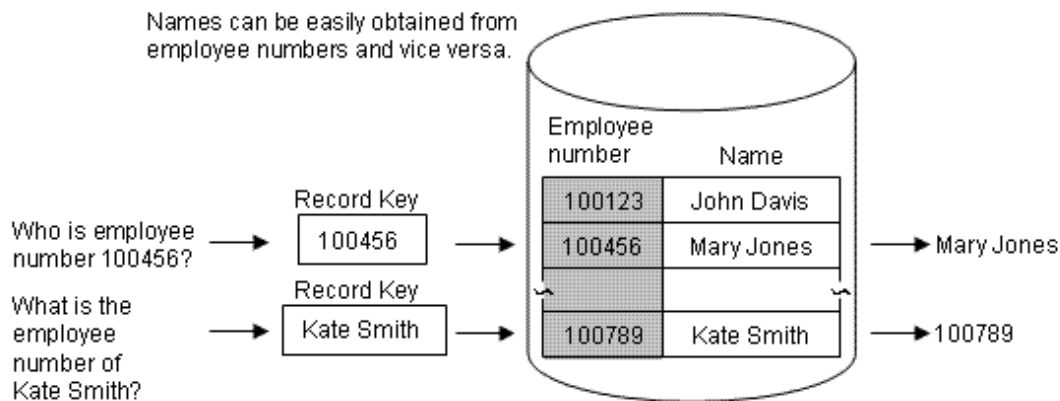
Names can be easily obtained from employee numbers and vice versa.

| Employee number | Name |
|---|---|
| 100123 | John Davis |
| 100456 | Mary Jones |
| | |
| 100789 | Kate Smith |

Who is employee number 100456?

Record Key

100456

Mary Jones

What is the employee number of Kate Smith?

Record Key

Kate Smith

100789